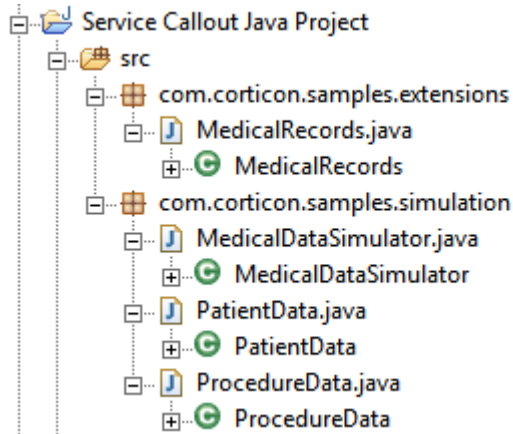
Service Callout Java Project
src
com.corticon.samples.extensions
MedicalRecords.java
MedicalRecords
com.corticon.samples.simulation
MedicalDataSimulator.java
MedicalDataSimulator
PatientData.java
PatientData
ProcedureData.java
ProcedureData